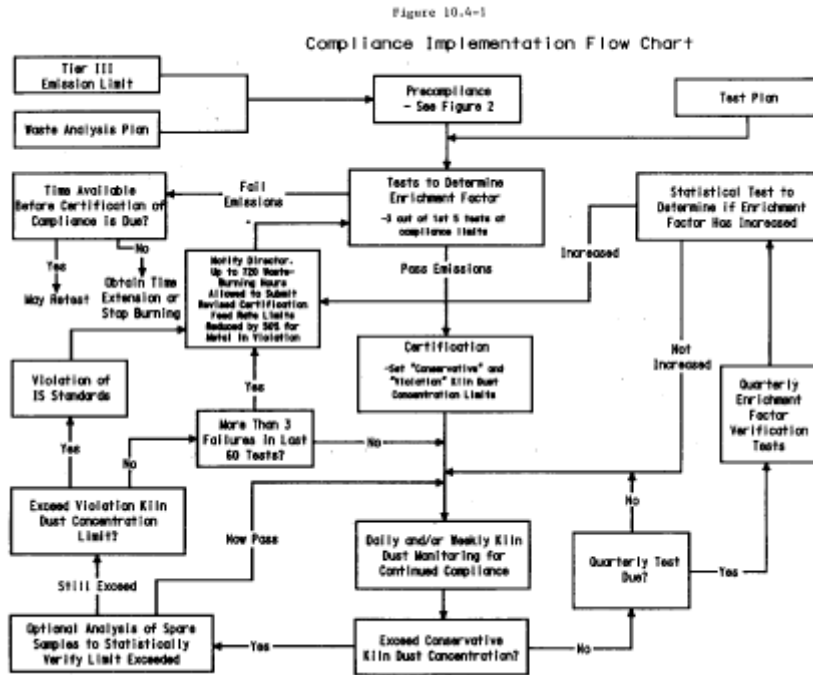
Figure 10.4-1

Compliance Implementation Flow Chart

Tier III Emission Limit

Waste Analysis Plan

Precompliance - See Figure 2

Test Plan

Time Available Before Certification of Compliance is Due?

Fail Emissions

Tests to Determine Enrichment Factor

-3 out of 1st 5 tests at compliance limits

Statistical Test to Determine if Enrichment Factor Has Increased

No

Yes

May Retest

Obtain Time Extension or Stop Burning

Notify Director. Up to 720 Waste-Burning Hours Allowed to Submit Revised Certification Feed Rate Limits Reduced by 50% for Metal in Violation

Pass Emissions

Increased

Certification

-Set "Conservative" and "Violation" Kiln Dust Concentration Limits

Not Increased

Quarterly Enrichment Factor Verification Tests

Violation of IS Standards

Yes

More Than 3 Failures in Last 60 Tests?

No

Yes

No

Exceed Violation Kiln Dust Concentration Limit?

Now Pass

Daily and/or Weekly Kiln Dust Monitoring for Continued Compliance

No

Quarterly Test Due?

Yes

Still Exceed

Optional Analysis of Spare Samples to Statistically Verify Limit Exceeded

Yes

Exceed Conservative Kiln Dust Concentration?

No